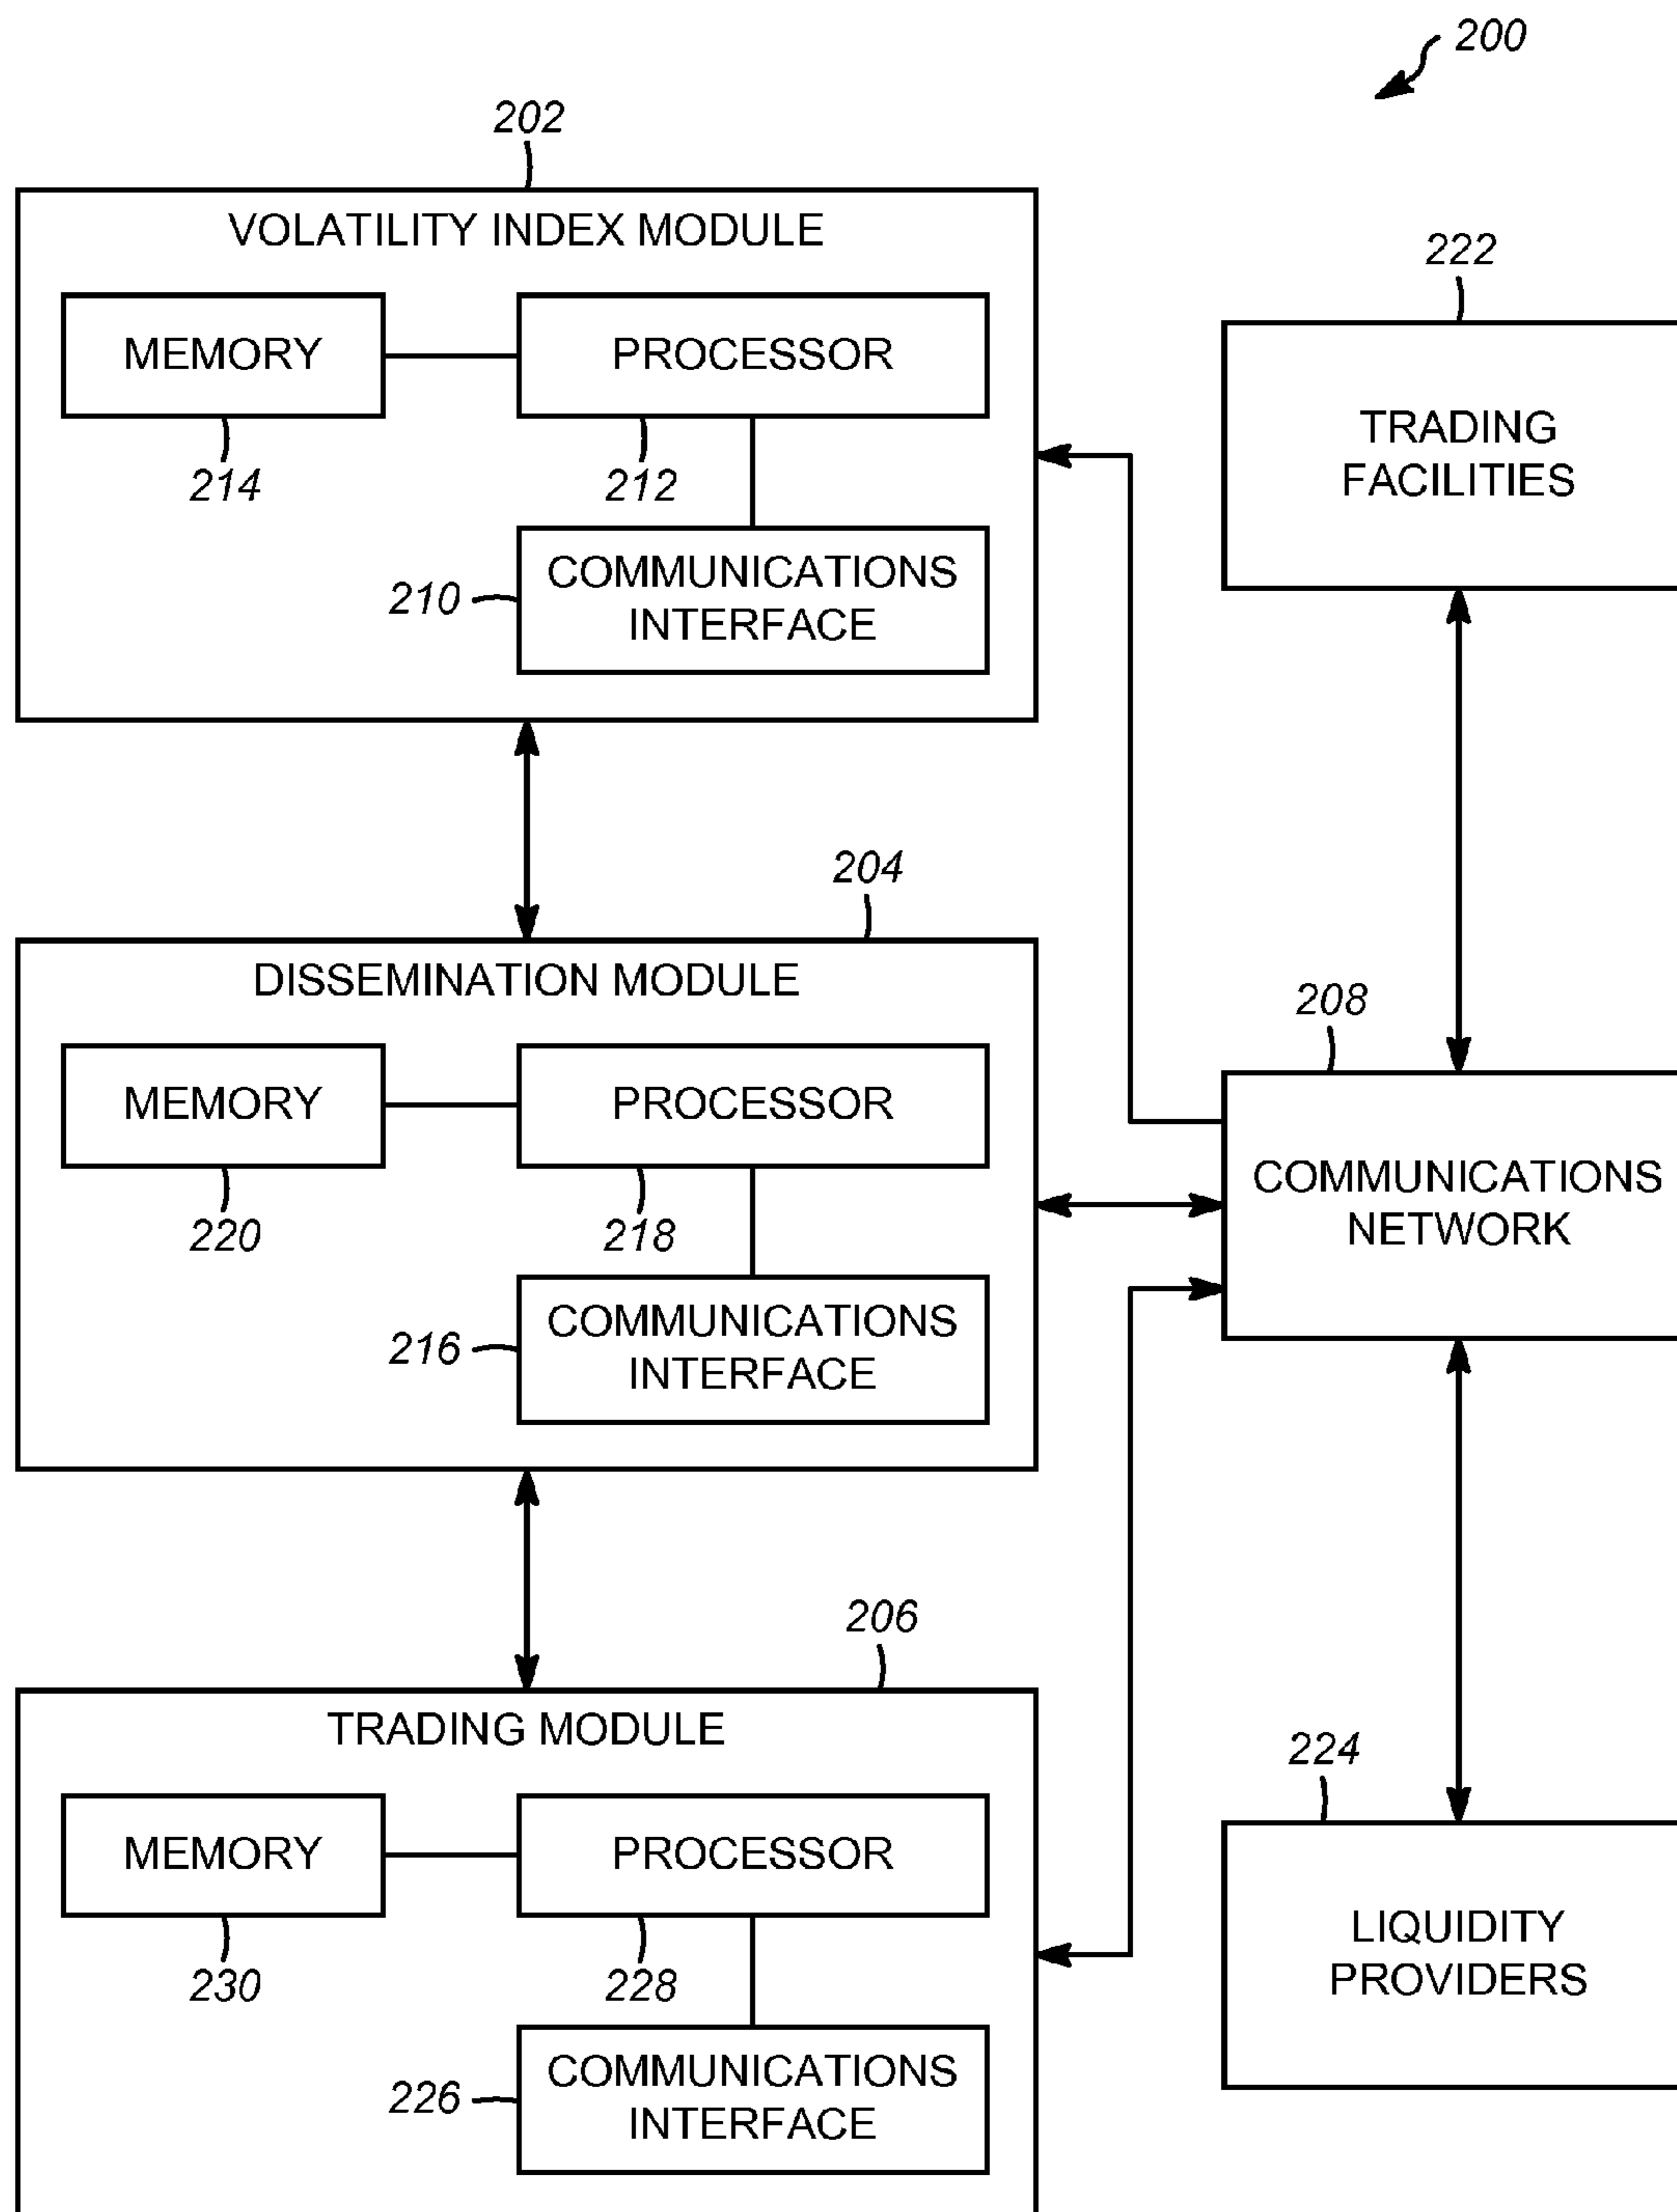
200

202

VOLATILITY INDEX MODULE

MEMORY

PROCESSOR

214

212

210

COMMUNICATIONS INTERFACE

222

TRADING FACILITIES

204

DISSEMINATION MODULE

MEMORY

PROCESSOR

220

218

216

COMMUNICATIONS INTERFACE

208

COMMUNICATIONS NETWORK

206

TRADING MODULE

MEMORY

PROCESSOR

230

228

226

COMMUNICATIONS INTERFACE

224

LIQUIDITY PROVIDERS